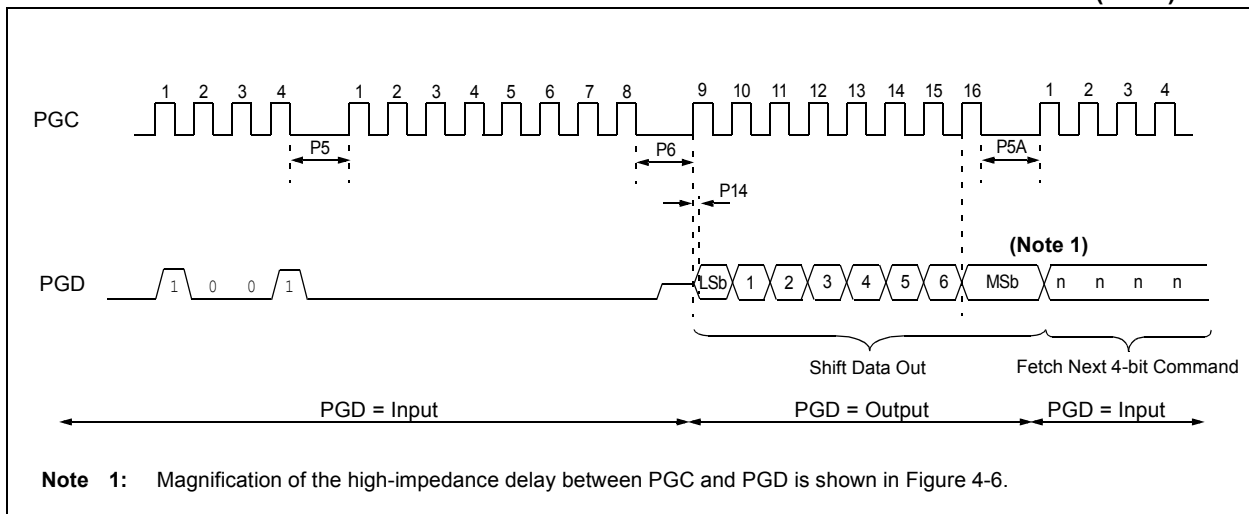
1 2 3 4 1 2 3 4 5 6 7 8 9 10 11 12 13 14 15 16 1 2 3 4

PGC

P5

P6

P5A

P14

(Note 1)

PGD 1 0 0 1 LSb 1 2 3 4 5 6 MSb n n n n

Shift Data Out

Fetch Next 4-bit Command

PGD = Input

PGD = Output

PGD = Input

**Note 1:** Magnification of the high-impedance delay between PGC and PGD is shown in Figure 4-6.